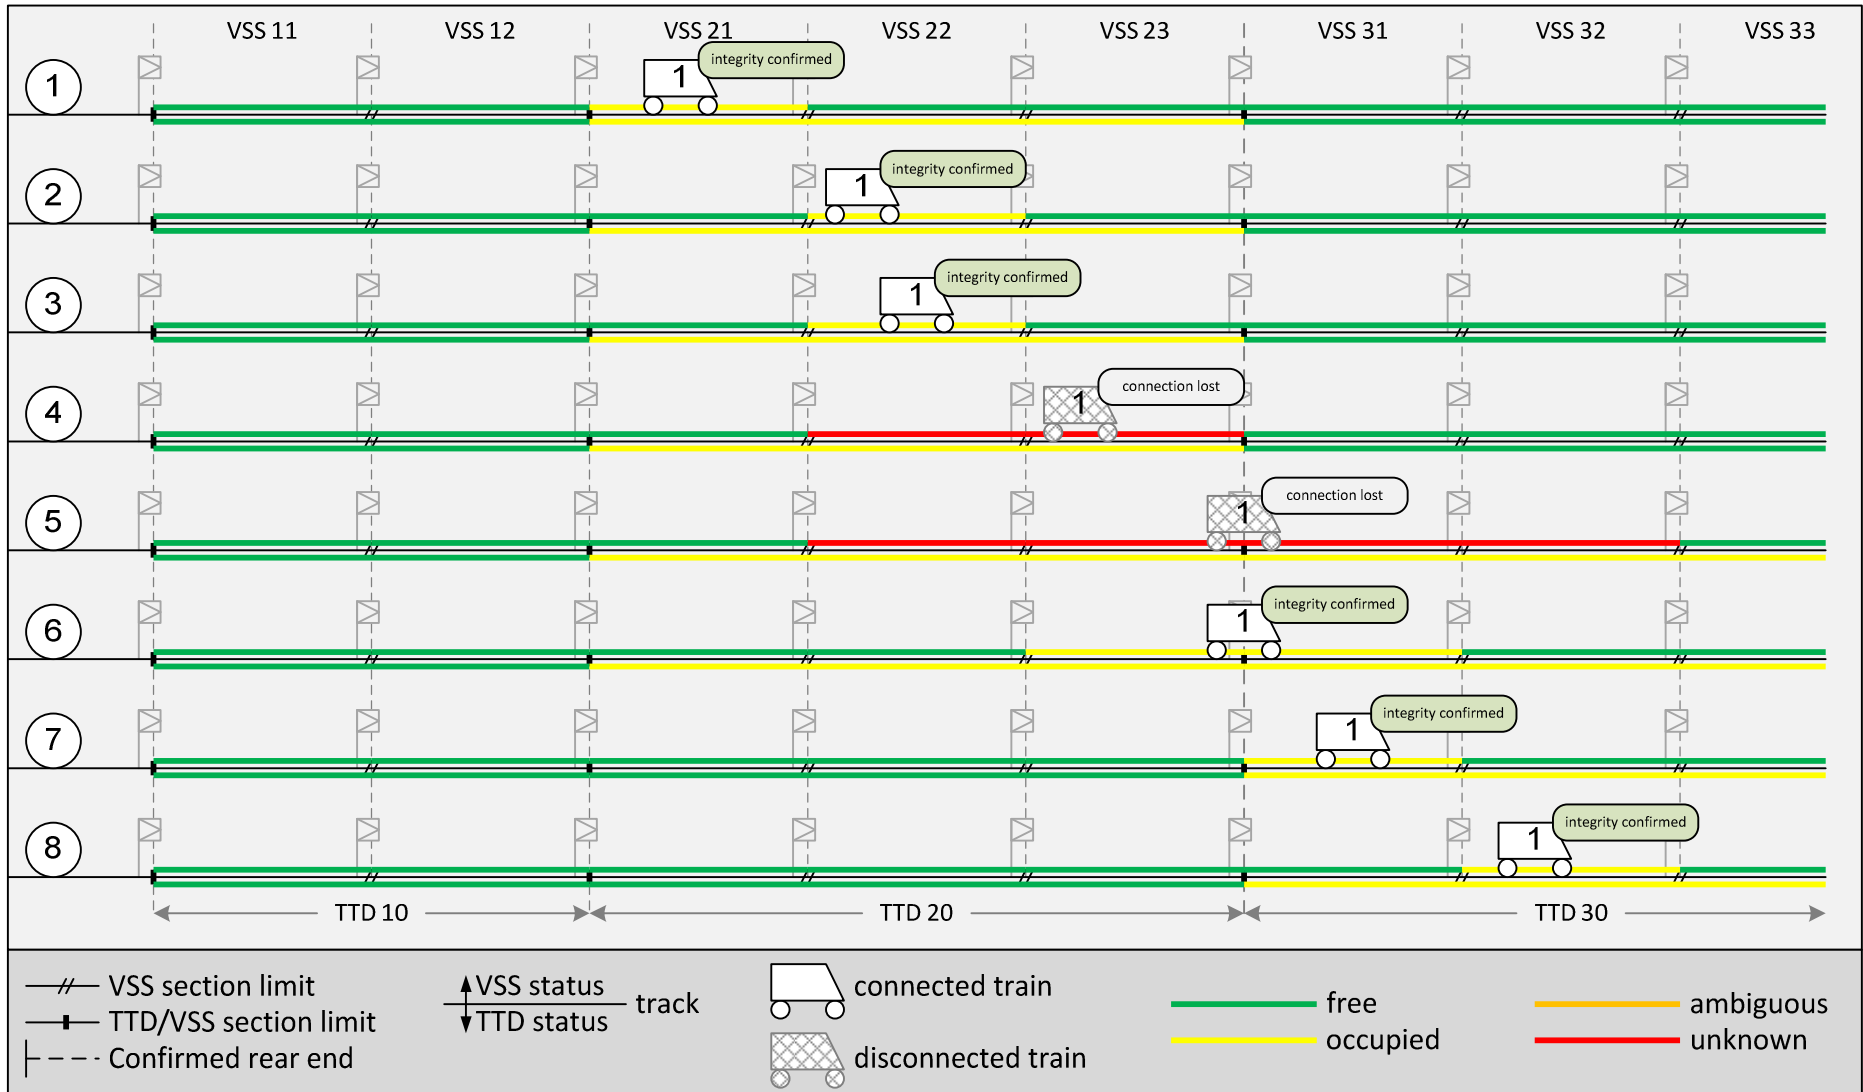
VSS 11 VSS 12 VSS 21 VSS 22 VSS 23 VSS 31 VSS 32 VSS 33

1 1 integrity confirmed

2 1 integrity confirmed

3 1 integrity confirmed

4 1 connection lost

5 1 connection lost

6 1 integrity confirmed

7 1 integrity confirmed

8 1 integrity confirmed

TTD 10 TTD 20 TTD 30

VSS section limit
TTD/VSS section limit
Confirmed rear end

VSS status
TTD status
track

connected train
disconnected train

free
occupied

ambiguous
unknown